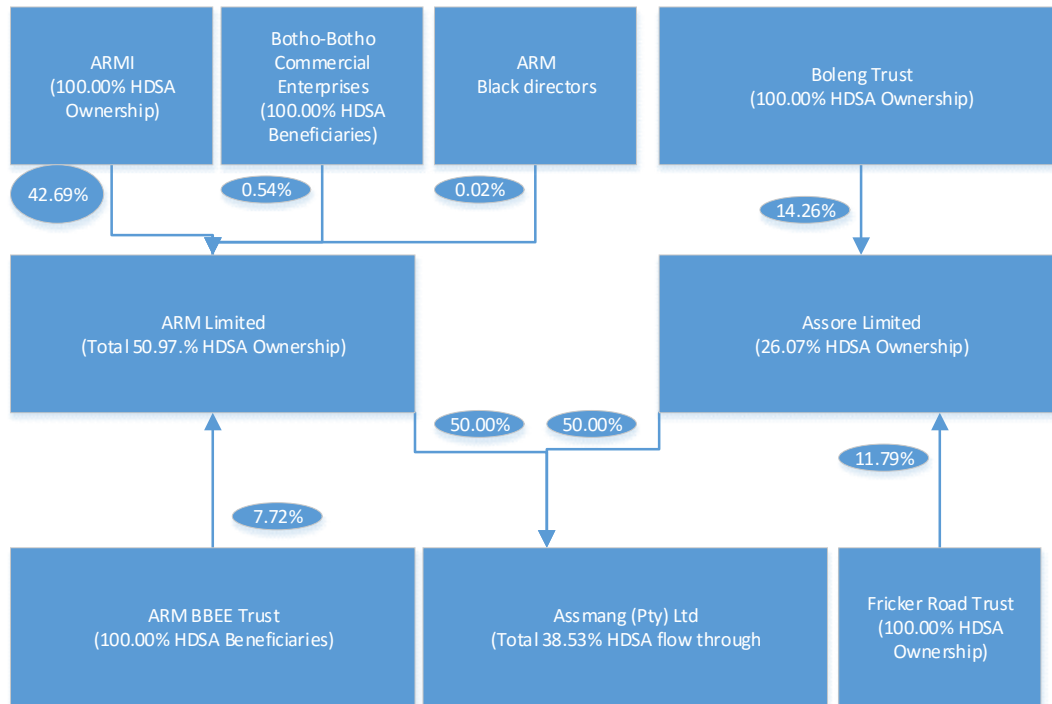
ARMI
(100.00% HDSA Ownership)

Botho-Botho Commercial Enterprises
(100.00% HDSA Beneficiaries)

ARM
Black directors

Boleng Trust
(100.00% HDSA Ownership)

42.69%

0.54%

0.02%

14.26%

ARM Limited
(Total 50.97.% HDSA Ownership)

Assore Limited
(26.07% HDSA Ownership)

50.00%

50.00%

11.79%

7.72%

ARM BBEE Trust
(100.00% HDSA Beneficiaries)

Assmang (Pty) Ltd
(Total 38.53% HDSA flow through

Fricker Road Trust
(100.00% HDSA Ownership)